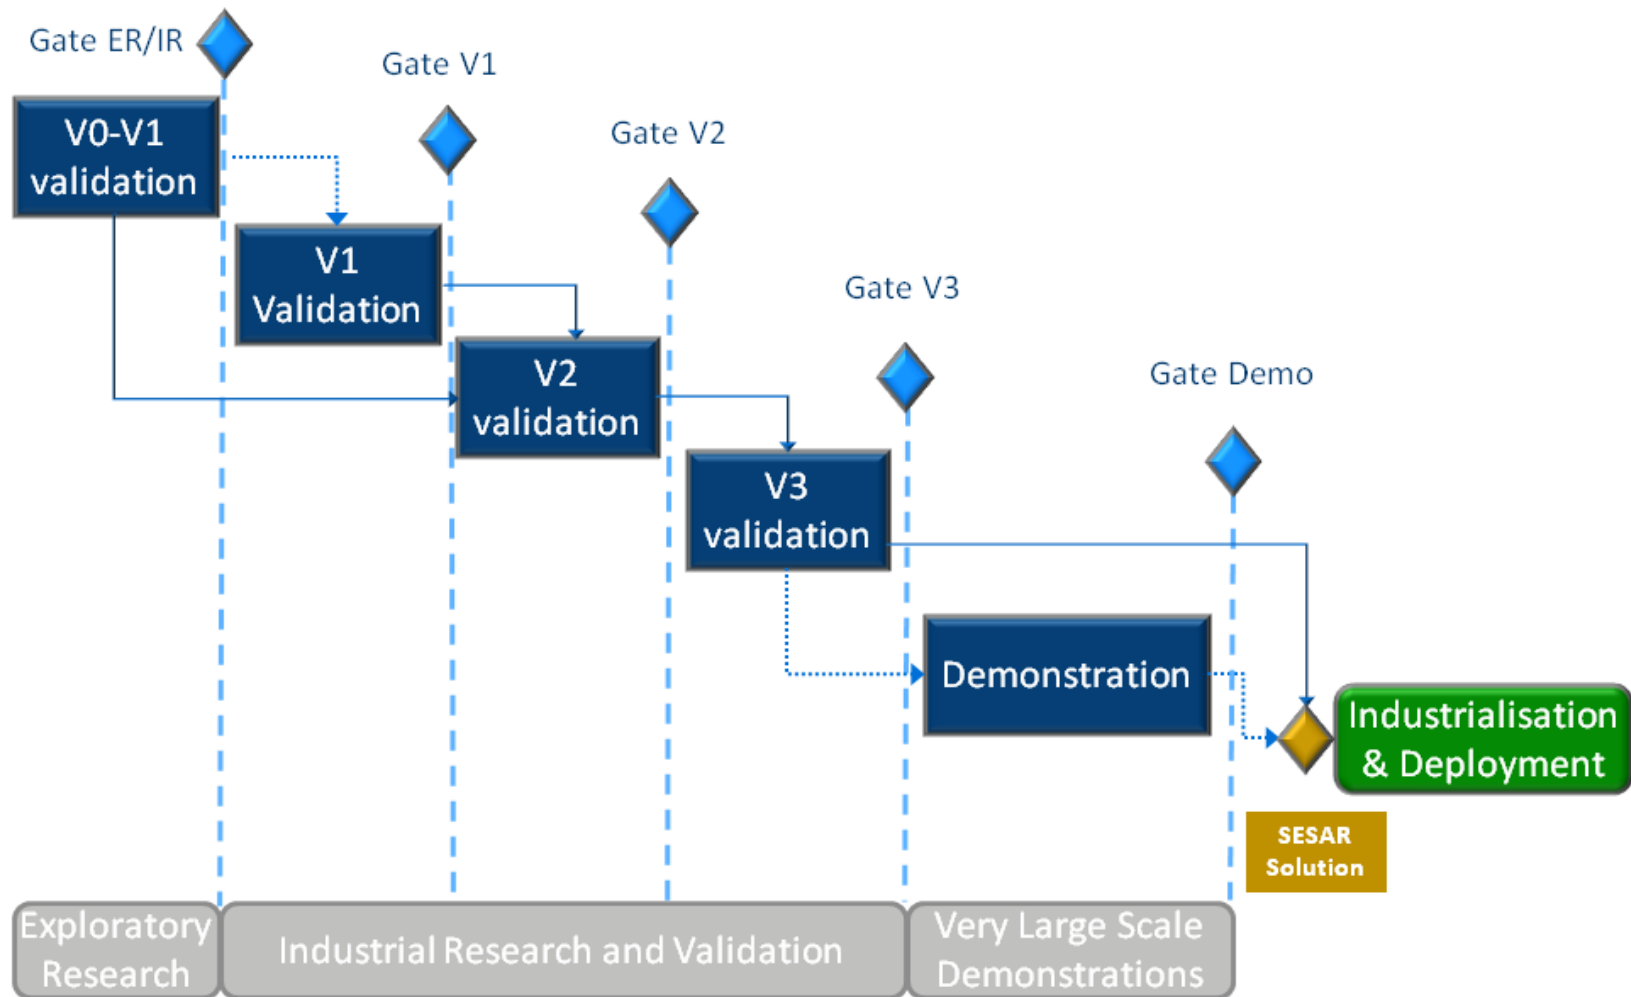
Gate ER/IR

Gate V1

Gate V2

Gate V3

Gate Demo

V0-V1 validation

V1 Validation

V2 validation

V3 validation

Demonstration

Industrialisation & Deployment

SESAR Solution

Exploratory Research

Industrial Research and Validation

Very Large Scale Demonstrations